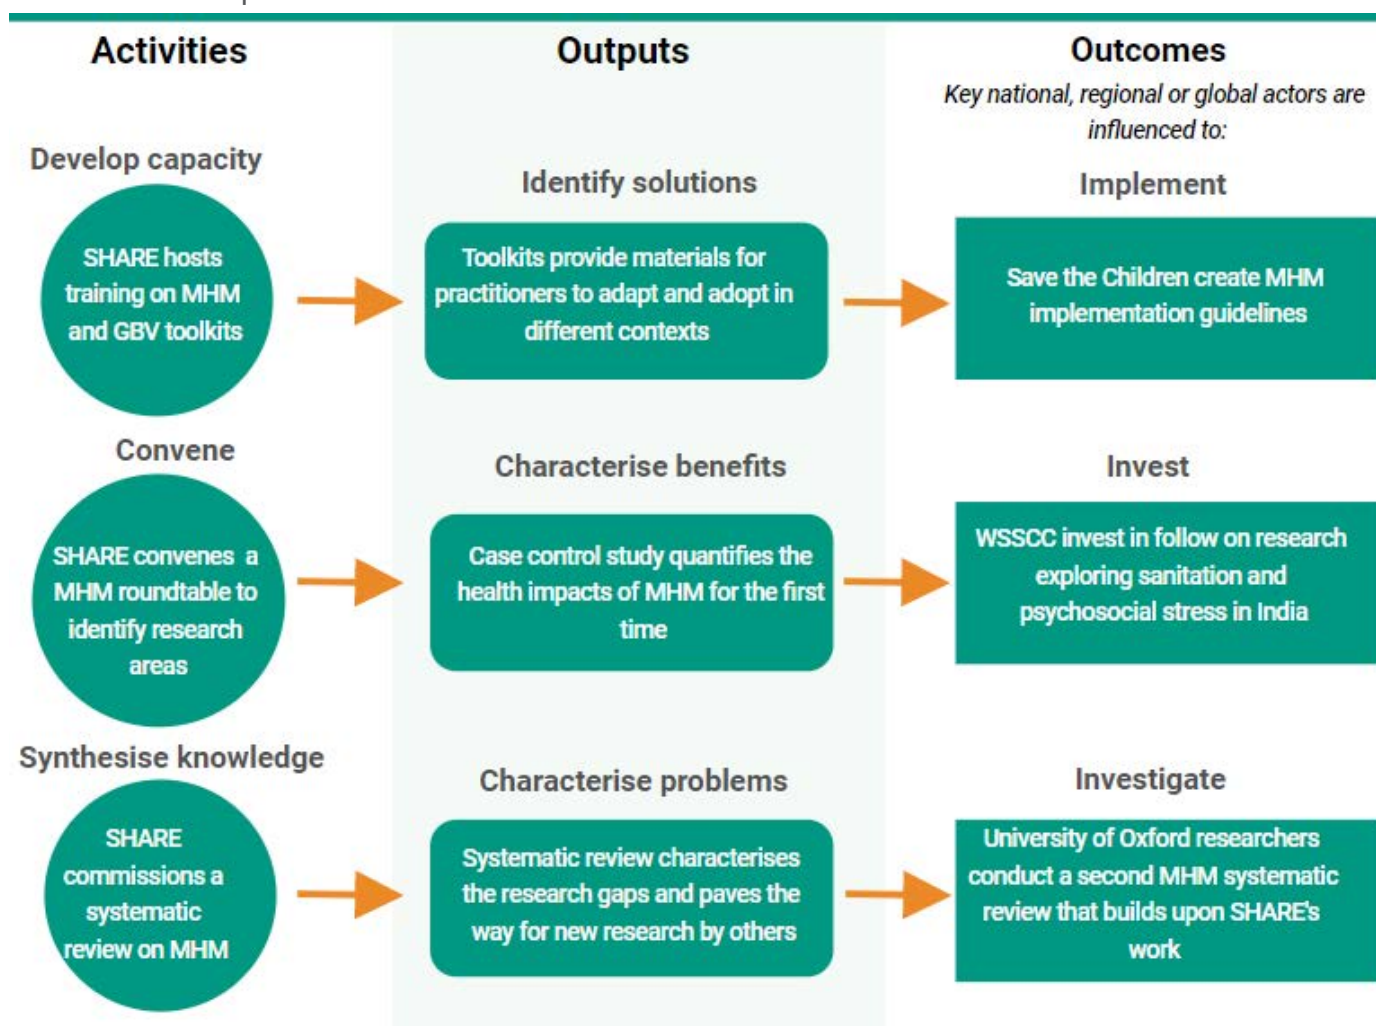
Activities

Outputs

Outcomes

Key national, regional or global actors are influenced to:

Develop capacity

SHARE hosts training on MHM and GBV toolkits

Identify solutions

Toolkits provide materials for practitioners to adapt and adopt in different contexts

Implement

Save the Children create MHM implementation guidelines

Convene

SHARE convenes a MHM roundtable to identify research areas

Characterise benefits

Case control study quantifies the health impacts of MHM for the first time

Invest

WSSCC invest in follow on research exploring sanitation and psychosocial stress in India

Synthesise knowledge

SHARE commissions a systematic review on MHM

Characterise problems

Systematic review characterises the research gaps and paves the way for new research by others

Investigate

University of Oxford researchers conduct a second MHM systematic review that builds upon SHARE's work